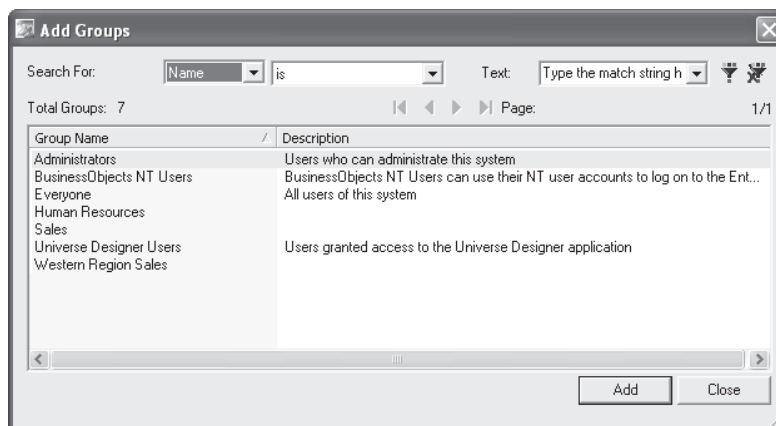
Add Groups

Search For: Name is Text: Type the match string h

Total Groups: 7 Page: 1/1

| Group Name | Description |
|---|---|
| Administrators | Users who can administrate this system |
| BusinessObjects NT Users | BusinessObjects NT Users can use their NT user accounts to log on to the Ent... |
| Everyone | All users of this system |
| Human Resources | |
| Sales | |
| Universe Designer Users | Users granted access to the Universe Designer application |
| Western Region Sales | |

Add Close